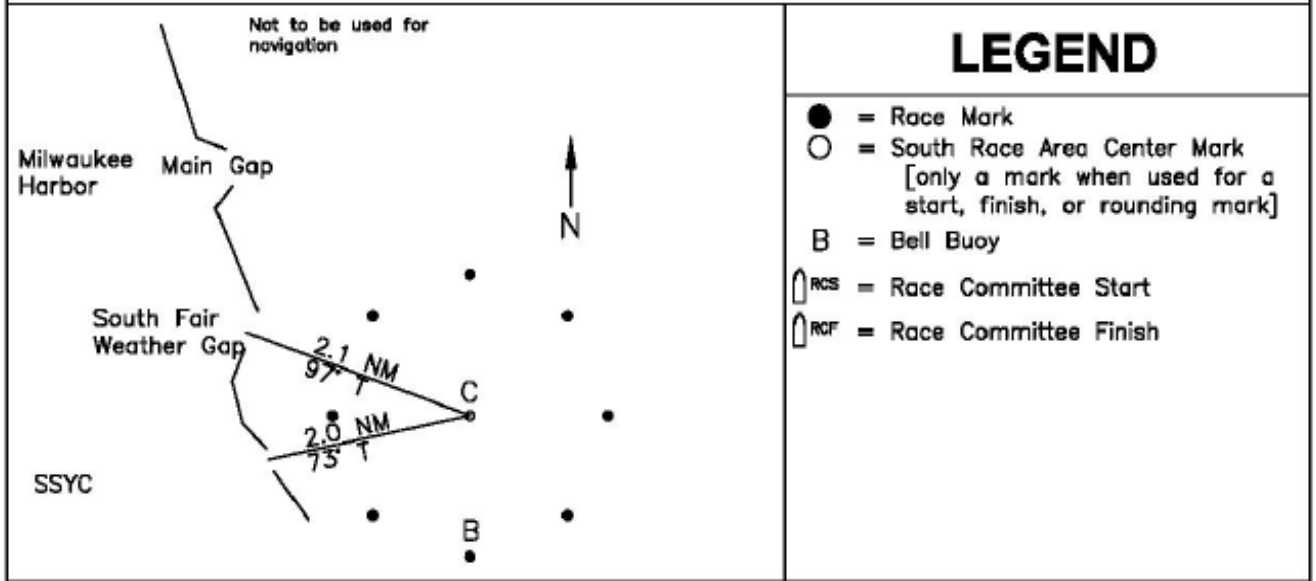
Not to be used for navigation

Milwaukee Harbor

Main Gap

N

South Fair Weather Gap

2.1 NM
97° T

C

2.0 NM
73° T

SSYC

B

LEGEND

● = Race Mark
○ = South Race Area Center Mark [only a mark when used for a start, finish, or rounding mark]
B = Bell Buoy
RCS = Race Committee Start
RCF = Race Committee Finish